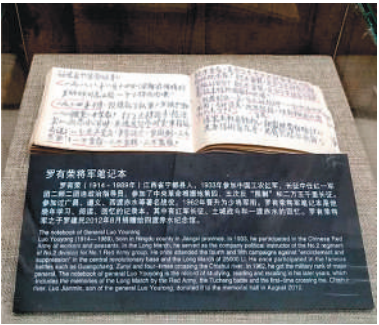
罗有荣将军笔记本

The notebook of General Luo Yourong

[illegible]

Luo Yourong (1914—1989), born in Ningdu county in Jiangxi province. In 1930, he participated in the Chinese Red Army of workers and peasants. In the Long March, he served as the company political instructor of the No.2 regiment of No.2 division for No.1 Red Army group. He once attended the fourth and fifth campaigns against "encirclement and suppression" in the central revolutionary base area and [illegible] Long March of 25000 Li. He once participated in the famous battles such as Guangchang, Zunyi and four-times crossing the Chishui river. In 1962, he got the military rank of major general. The notebook of general Luo Yourong is the record of his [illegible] and recalling in his later years, which includes the memories of the Long March by the Red Army, the Tucheng battle and the first-time crossing the Chishui river. Luo Jianmin, son of the general Luo Yourong, donated it to the memorial hall in August 2012.